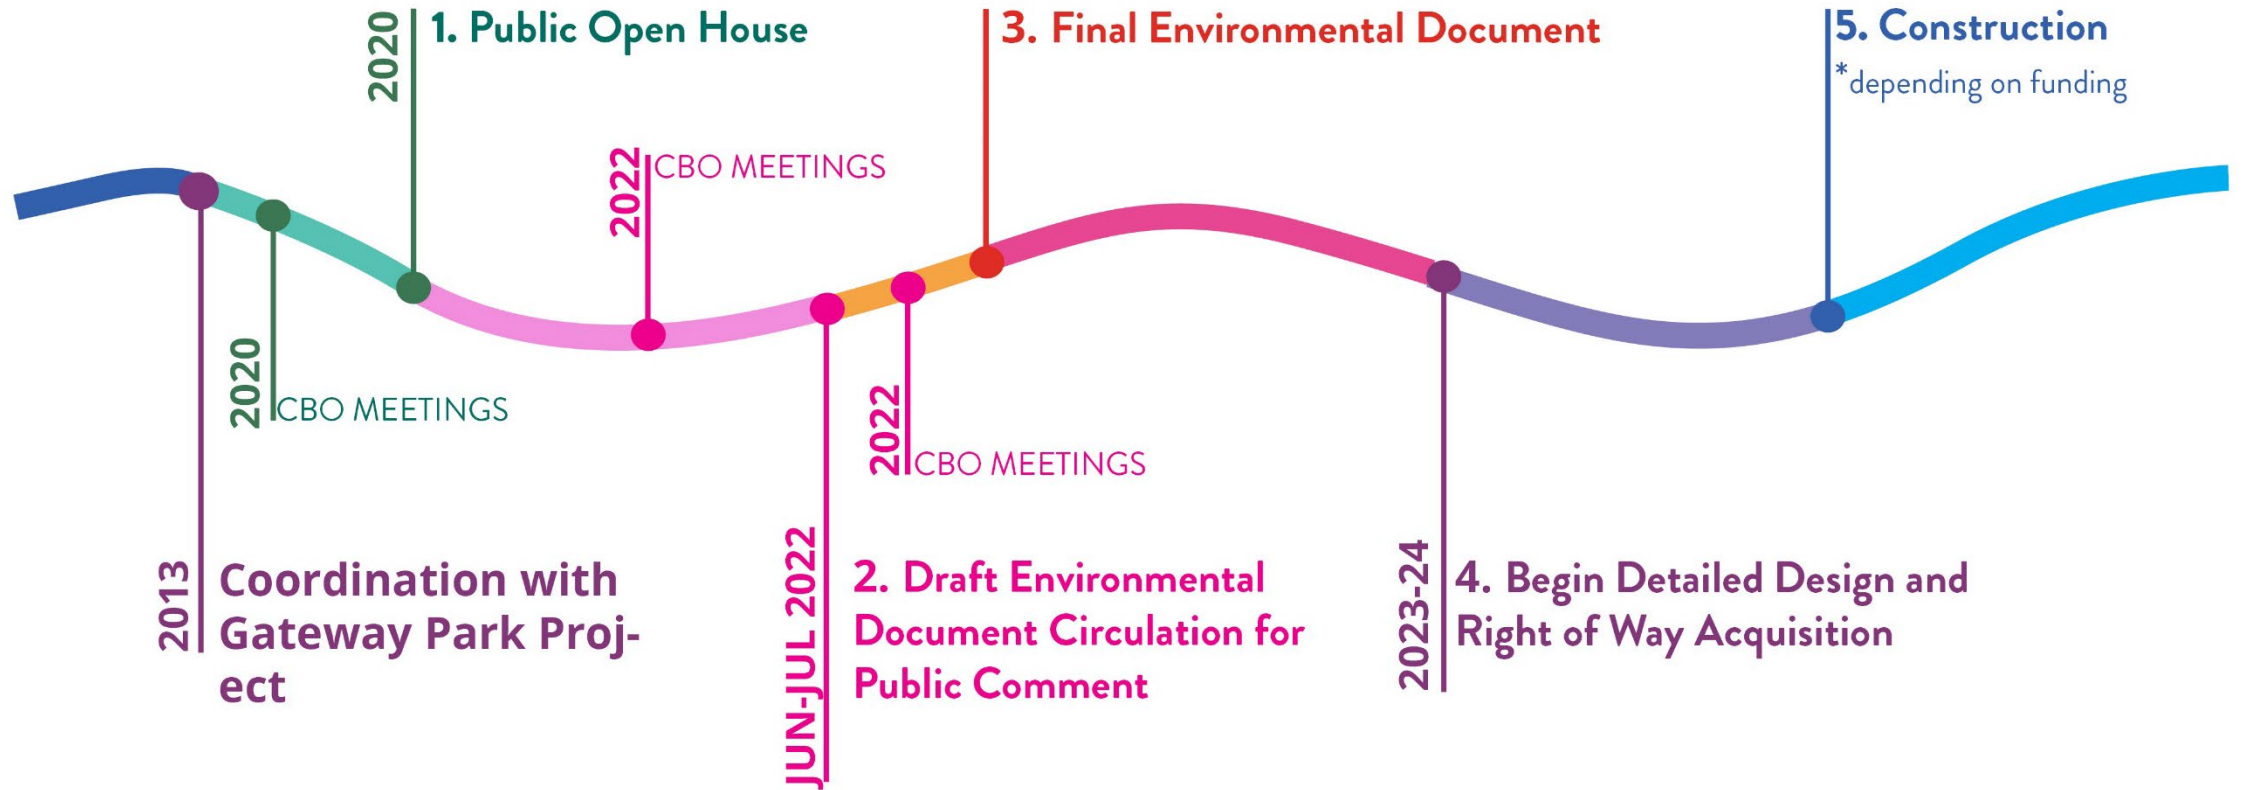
2020 1. Public Open House

3. Final Environmental Document

5. Construction
*depending on funding

2022 CBO MEETINGS

2020 CBO MEETINGS

2022 CBO MEETINGS

2013 Coordination with Gateway Park Project

JUN-JUL 2022 2. Draft Environmental Document Circulation for Public Comment

2023-24 4. Begin Detailed Design and Right of Way Acquisition